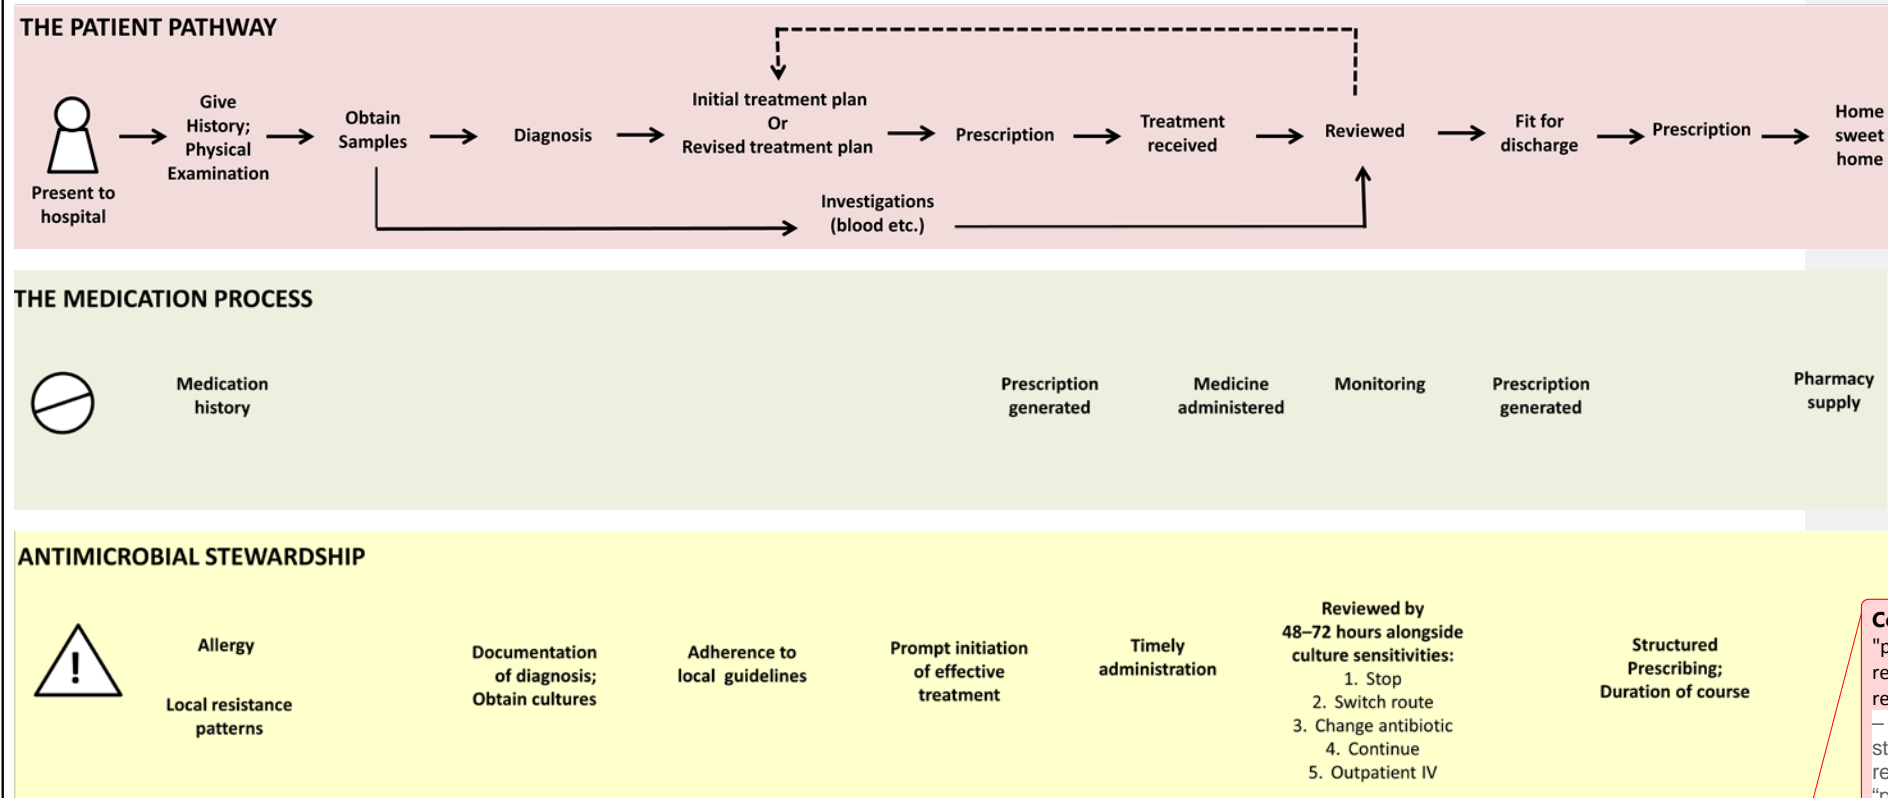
THE PATIENT PATHWAY

Present to hospital → Give History; Physical Examination → Obtain Samples → Diagnosis → Initial treatment plan Or Revised treatment plan → Prescription → Treatment received → Reviewed → Fit for discharge → Prescription → Home sweet home

Investigations (blood etc.)

THE MEDICATION PROCESS

Medication history

Prescription generated

Medicine administered

Monitoring

Prescription generated

Pharmacy supply

ANTIMICROBIAL STEWARDSHIP

Allergy

Local resistance patterns

Documentation of diagnosis; Obtain cultures

Adherence to local guidelines

Prompt initiation of effective treatment

Timely administration

Reviewed by 48–72 hours alongside culture sensitivities:
1. Stop
2. Switch route
3. Change antibiotic
4. Continue
5. Outpatient IV

Structured Prescribing; Duration of course

C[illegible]
"p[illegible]
re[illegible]
re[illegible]
st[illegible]
re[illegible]